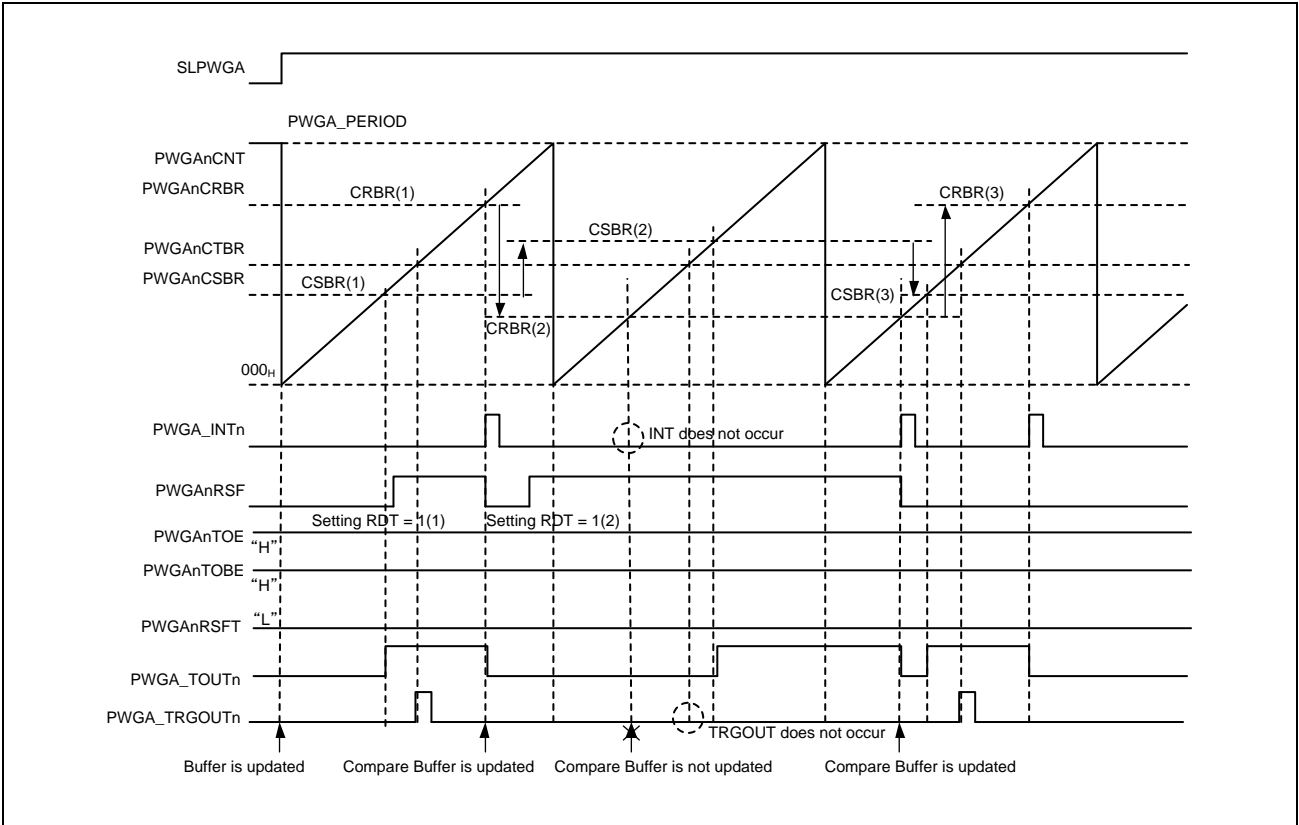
SLPWGA

PWGA_PERIOD

PWGAnCNT

PWGAnCRBR

CRBR(1)

CRBR(3)

PWGAnCTBR

CSBR(2)

PWGAnCSBR

CSBR(1)

CSBR(3)

CRBR(2)

$000_H$

PWGA_INTn

INT does not occur

PWGAnRSF

Setting RDT = 1(1)

Setting RDT = 1(2)

PWGAnTOE

"H"

PWGAnTOBE

"H"

"L"

PWGAnRSFT

PWGA_TOUTn

PWGA_TRGOUTn

TRGOUT does not occur

Buffer is updated

Compare Buffer is updated

Compare Buffer is not updated

Compare Buffer is updated